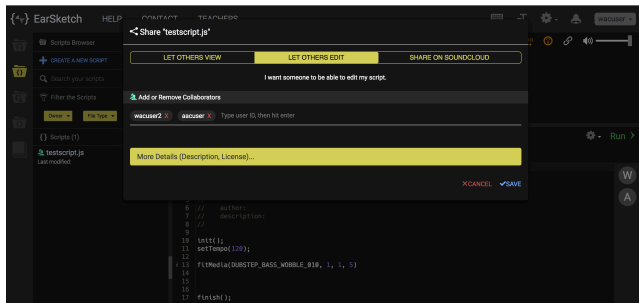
{*•} EarSketch HELP CONTACT TEACHERS

wacuser

Scripts Browser
CREATE A NEW SCRIPT
Search your scripts
Filter the Scripts
Owner File Type
{} Scripts (1)
testscript.js
Last modified:

Share "testscript.js"

LET OTHERS VIEW | LET OTHERS EDIT | SHARE ON SOUNDCLOUD

I want someone to be able to edit my script.

Add or Remove Collaborators

wacuser2 X aacuser X Type user ID, then hit enter

More Details (Description, License)...

XCANCEL ✔SAVE

Run

W
A

6 // author:
7 // description:
8 //
9
10 init();
11 setTempo(120);
12
13 fitMedia(DUBSTEP_BASS_WOBBLE_010, 1, 1, 5)
14
15
16
17 finish();